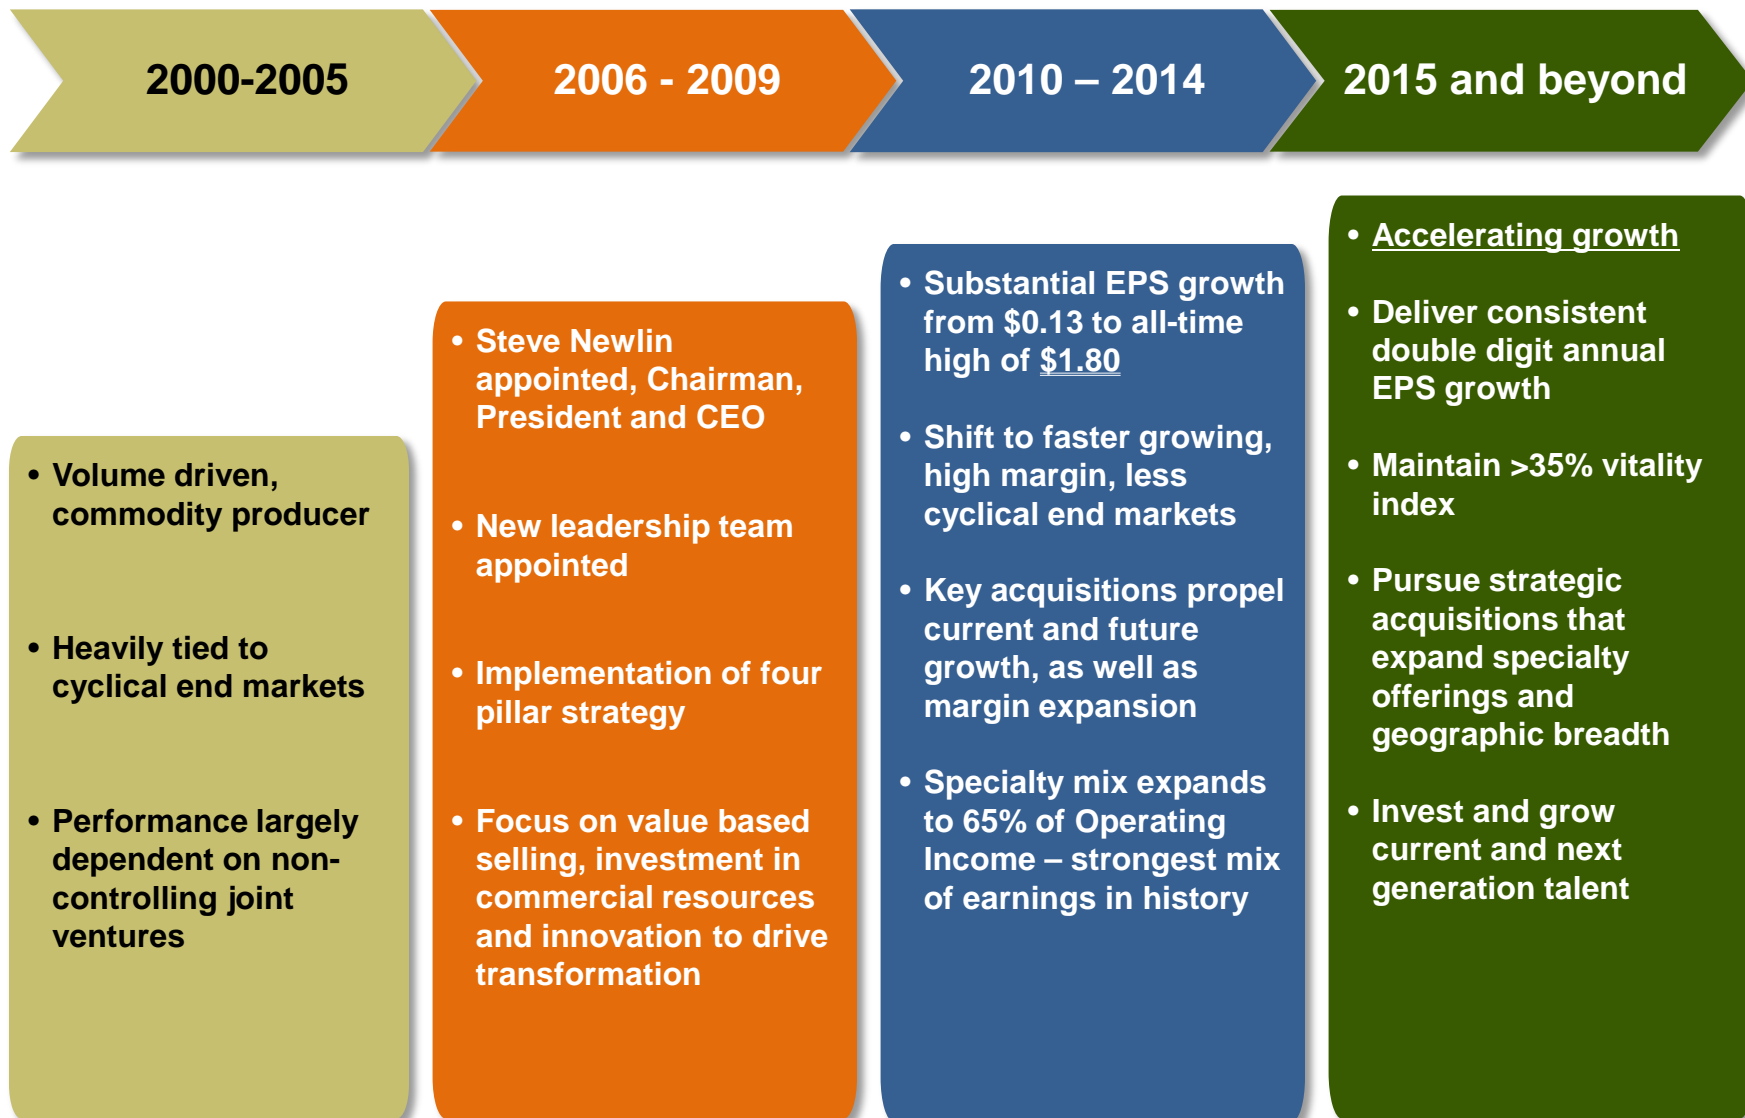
2000-2005

2006 - 2009

2010 – 2014

2015 and beyond

• Volume driven, commodity producer

• Heavily tied to cyclical end markets

• Performance largely dependent on non-controlling joint ventures

• Steve Newlin appointed, Chairman, President and CEO

• New leadership team appointed

• Implementation of four pillar strategy

• Focus on value based selling, investment in commercial resources and innovation to drive transformation

• Substantial EPS growth from $0.13 to all-time high of $1.80

• Shift to faster growing, high margin, less cyclical end markets

• Key acquisitions propel current and future growth, as well as margin expansion

• Specialty mix expands to 65% of Operating Income – strongest mix of earnings in history

• Accelerating growth

• Deliver consistent double digit annual EPS growth

• Maintain >35% vitality index

• Pursue strategic acquisitions that expand specialty offerings and geographic breadth

• Invest and grow current and next generation talent